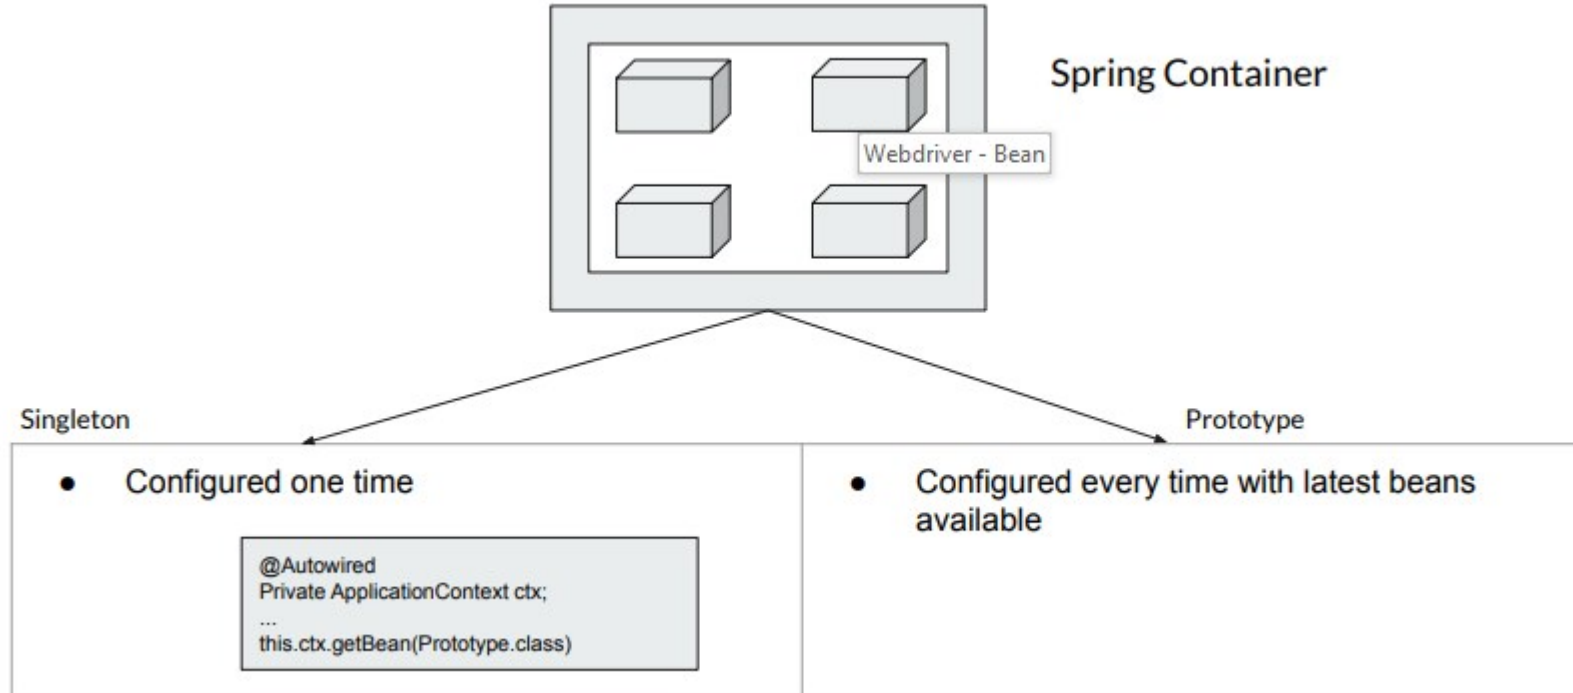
Spring Container

Webdriver - Bean

Singleton

Prototype

- Configured one time

@Autowired
Private ApplicationContext ctx;
...
this.ctx.getBean(Prototype.class)

- Configured every time with latest beans available